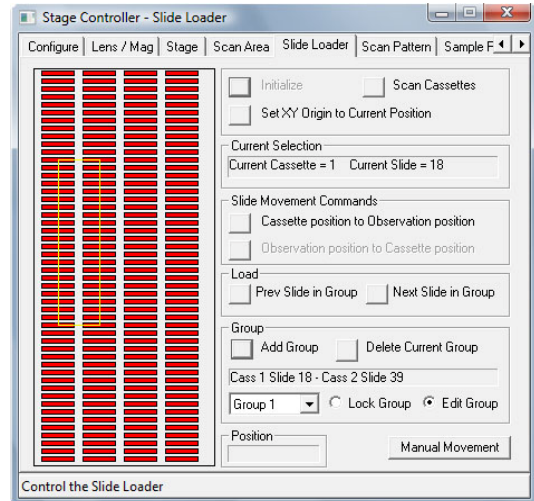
Stage Controller - Slide Loader

Configure | Lens / Mag | Stage | Scan Area | Slide Loader | Scan Pattern | Sample F

Initialize

Scan Cassettes

Set XY Origin to Current Position

Current Selection

Current Cassette = 1 Current Slide = 18

Slide Movement Commands

Cassette position to Observation position

Observation position to Cassette position

Load

Prev Slide in Group

Next Slide in Group

Group

Add Group

Delete Current Group

Cass 1 Slide 18 - Cass 2 Slide 39

Group 1

Lock Group

Edit Group

Position

Manual Movement

Control the Slide Loader